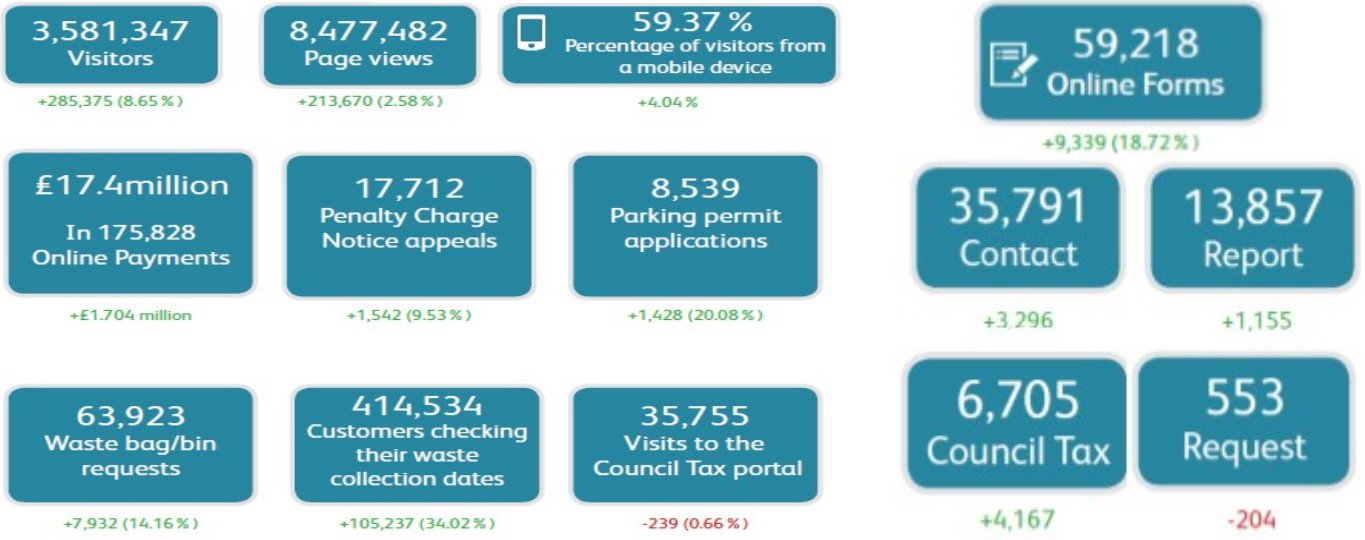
3,581,347
Visitors

+285,375 (8.65 %)

8,477,482
Page views

+213,670 (2.58 %)

59.37 %
Percentage of visitors from a mobile device

+4.04 %

59,218
Online Forms

+9,339 (18.72 %)

£17.4million
In 175,828
Online Payments

+£1.704 million

17,712
Penalty Charge Notice appeals

+1,542 (9.53 %)

8,539
Parking permit applications

+1,428 (20.08 %)

35,791
Contact

+3,296

13,857
Report

+1,155

63,923
Waste bag/bin requests

+7,932 (14.16 %)

414,534
Customers checking their waste collection dates

+105,237 (34.02 %)

35,755
Visits to the Council Tax portal

-239 (0.66 %)

6,705
Council Tax

+4,167

553
Request

-204